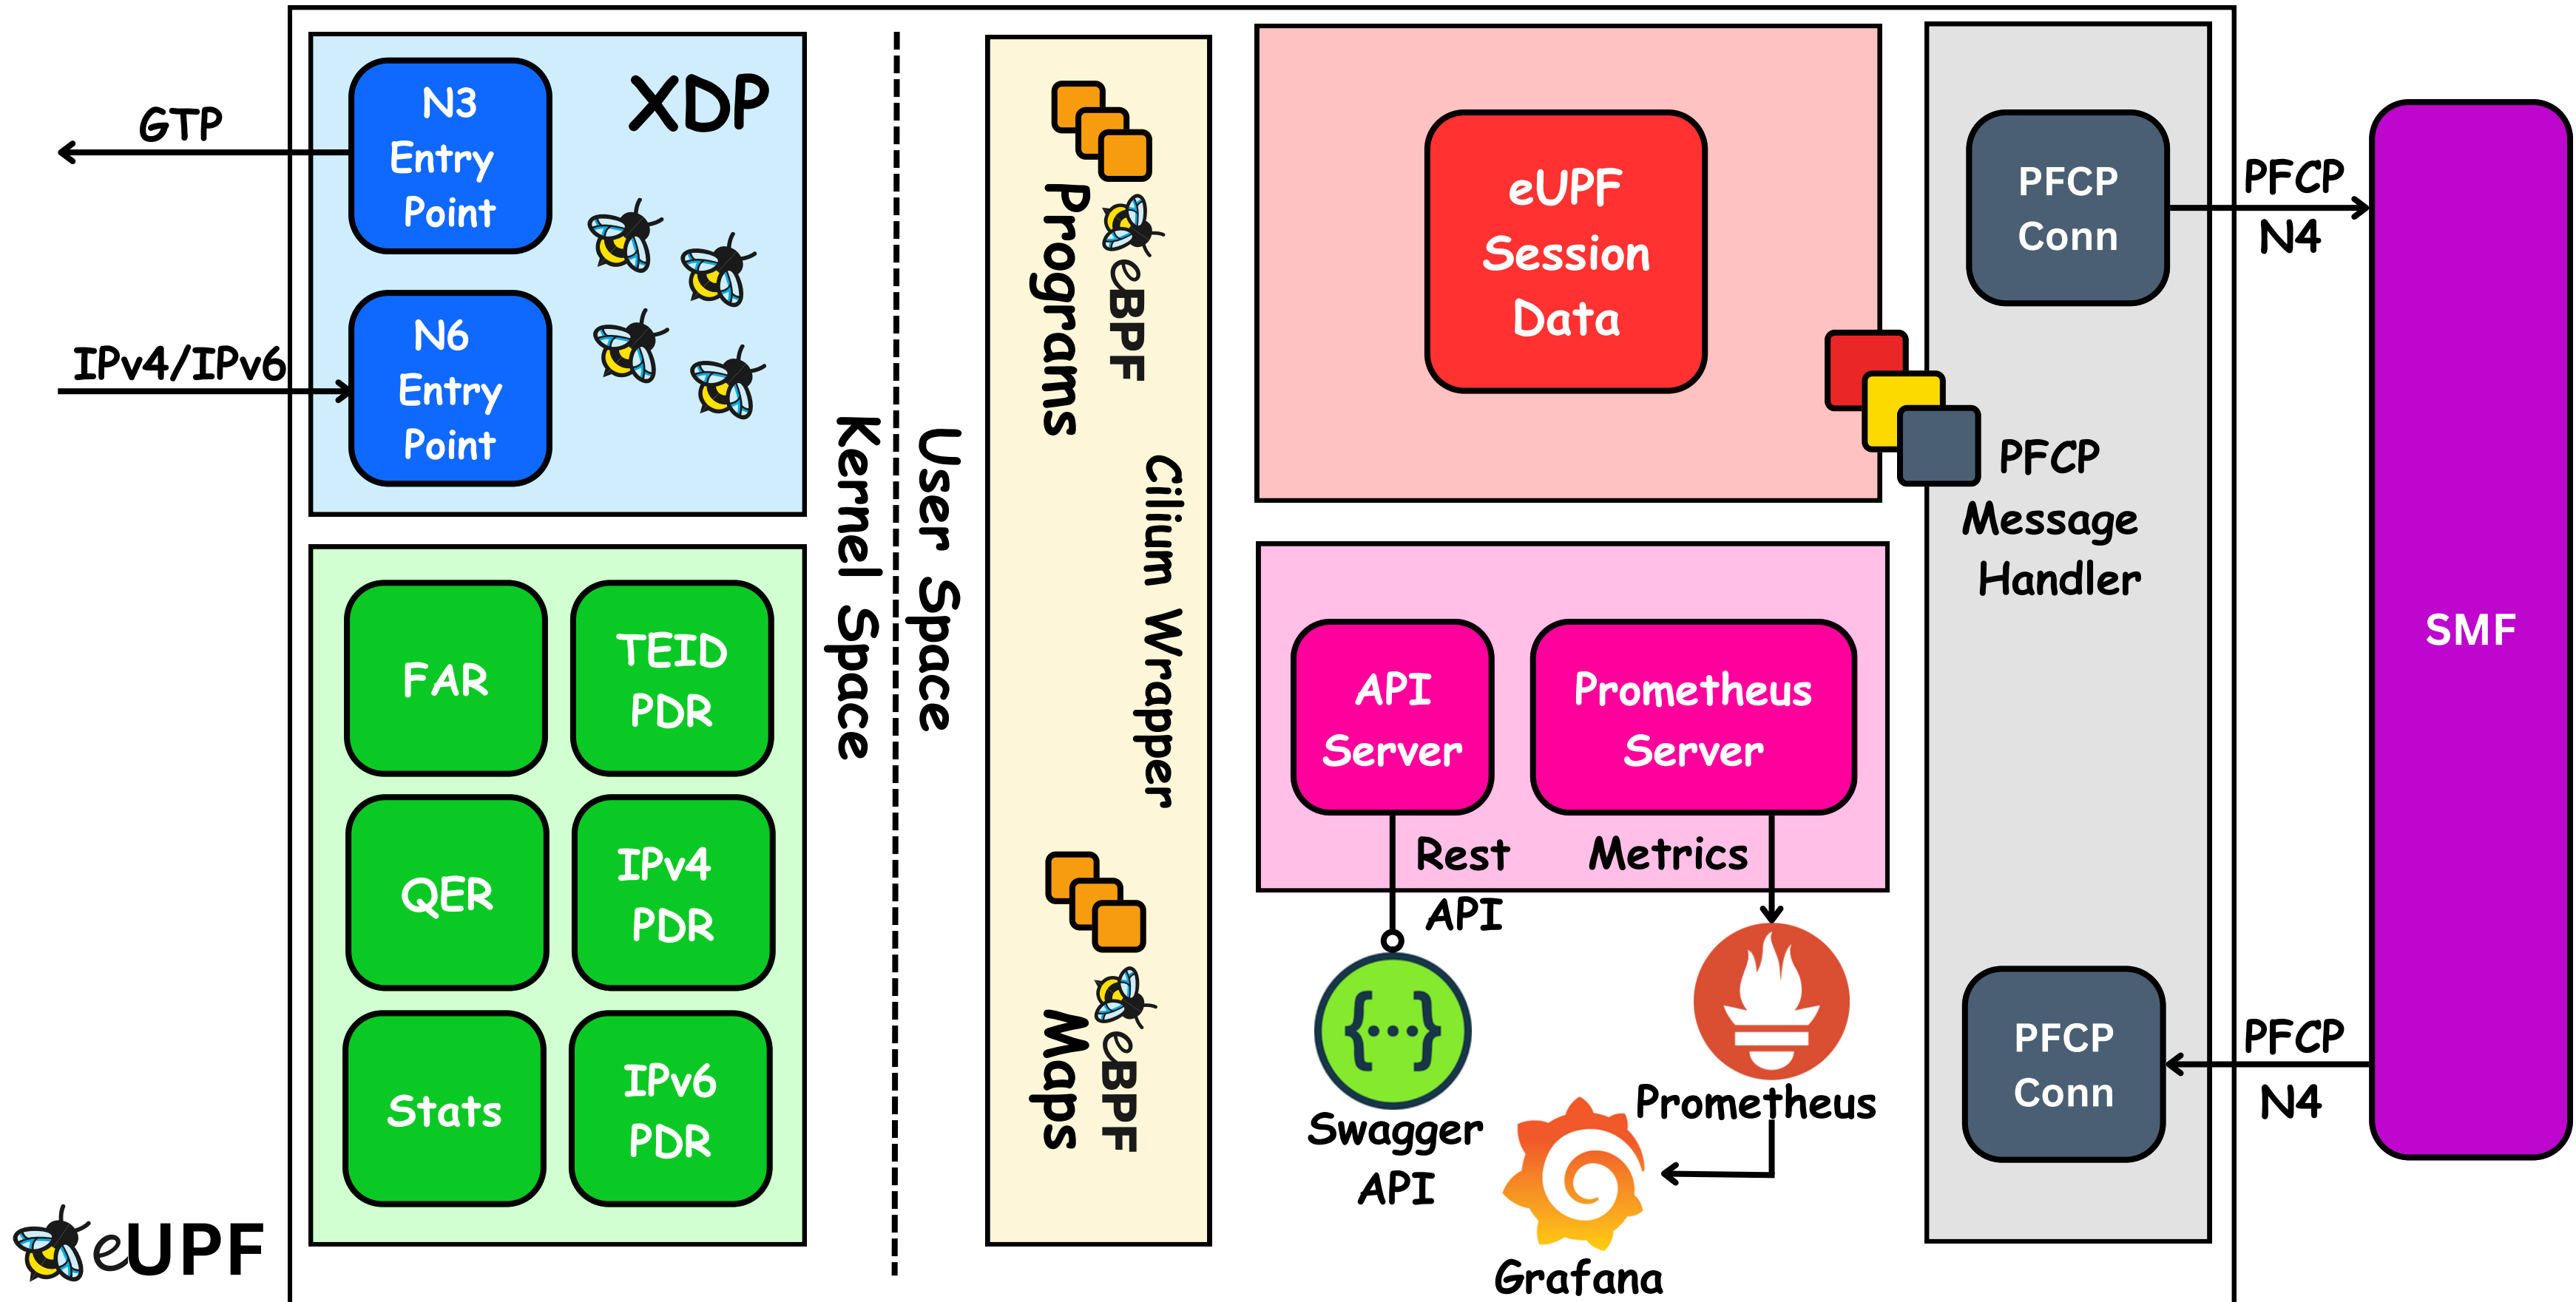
GTP

IPv4/IPv6

N3 Entry Point

N6 Entry Point

XDP

FAR

TEID PDR

QER

IPv4 PDR

Stats

IPv6 PDR

eUPF

Kernel Space

User Space

eBPF Programs

Cilium Wrapper

eBPF Maps

eUPF Session Data

PFCP Message Handler

API Server

Prometheus Server

Rest API

Metrics

Swagger API

Prometheus

Grafana

PFCP Conn

PFCP N4

PFCP Conn

PFCP N4

SMF